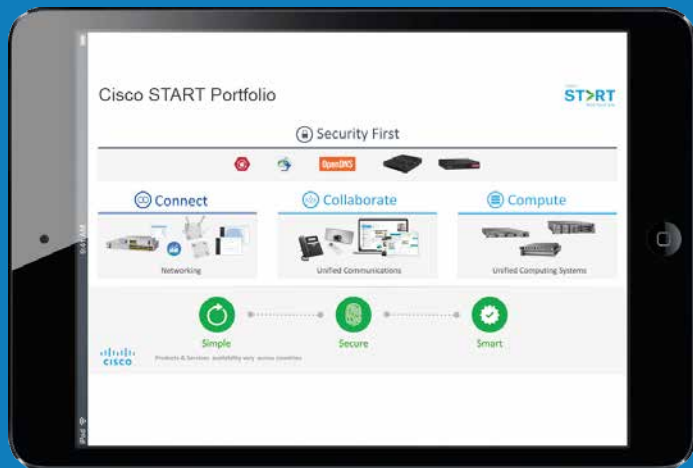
Cisco START Portfolio

ST>RT

Security First

OpenDNS

Connect

Collaborate

Compute

Networking

Unified Communications

Unified Computing Systems

Simple

Secure

Smart

cisco

Products & Services availability vary across countries

iPad

9:41 AM